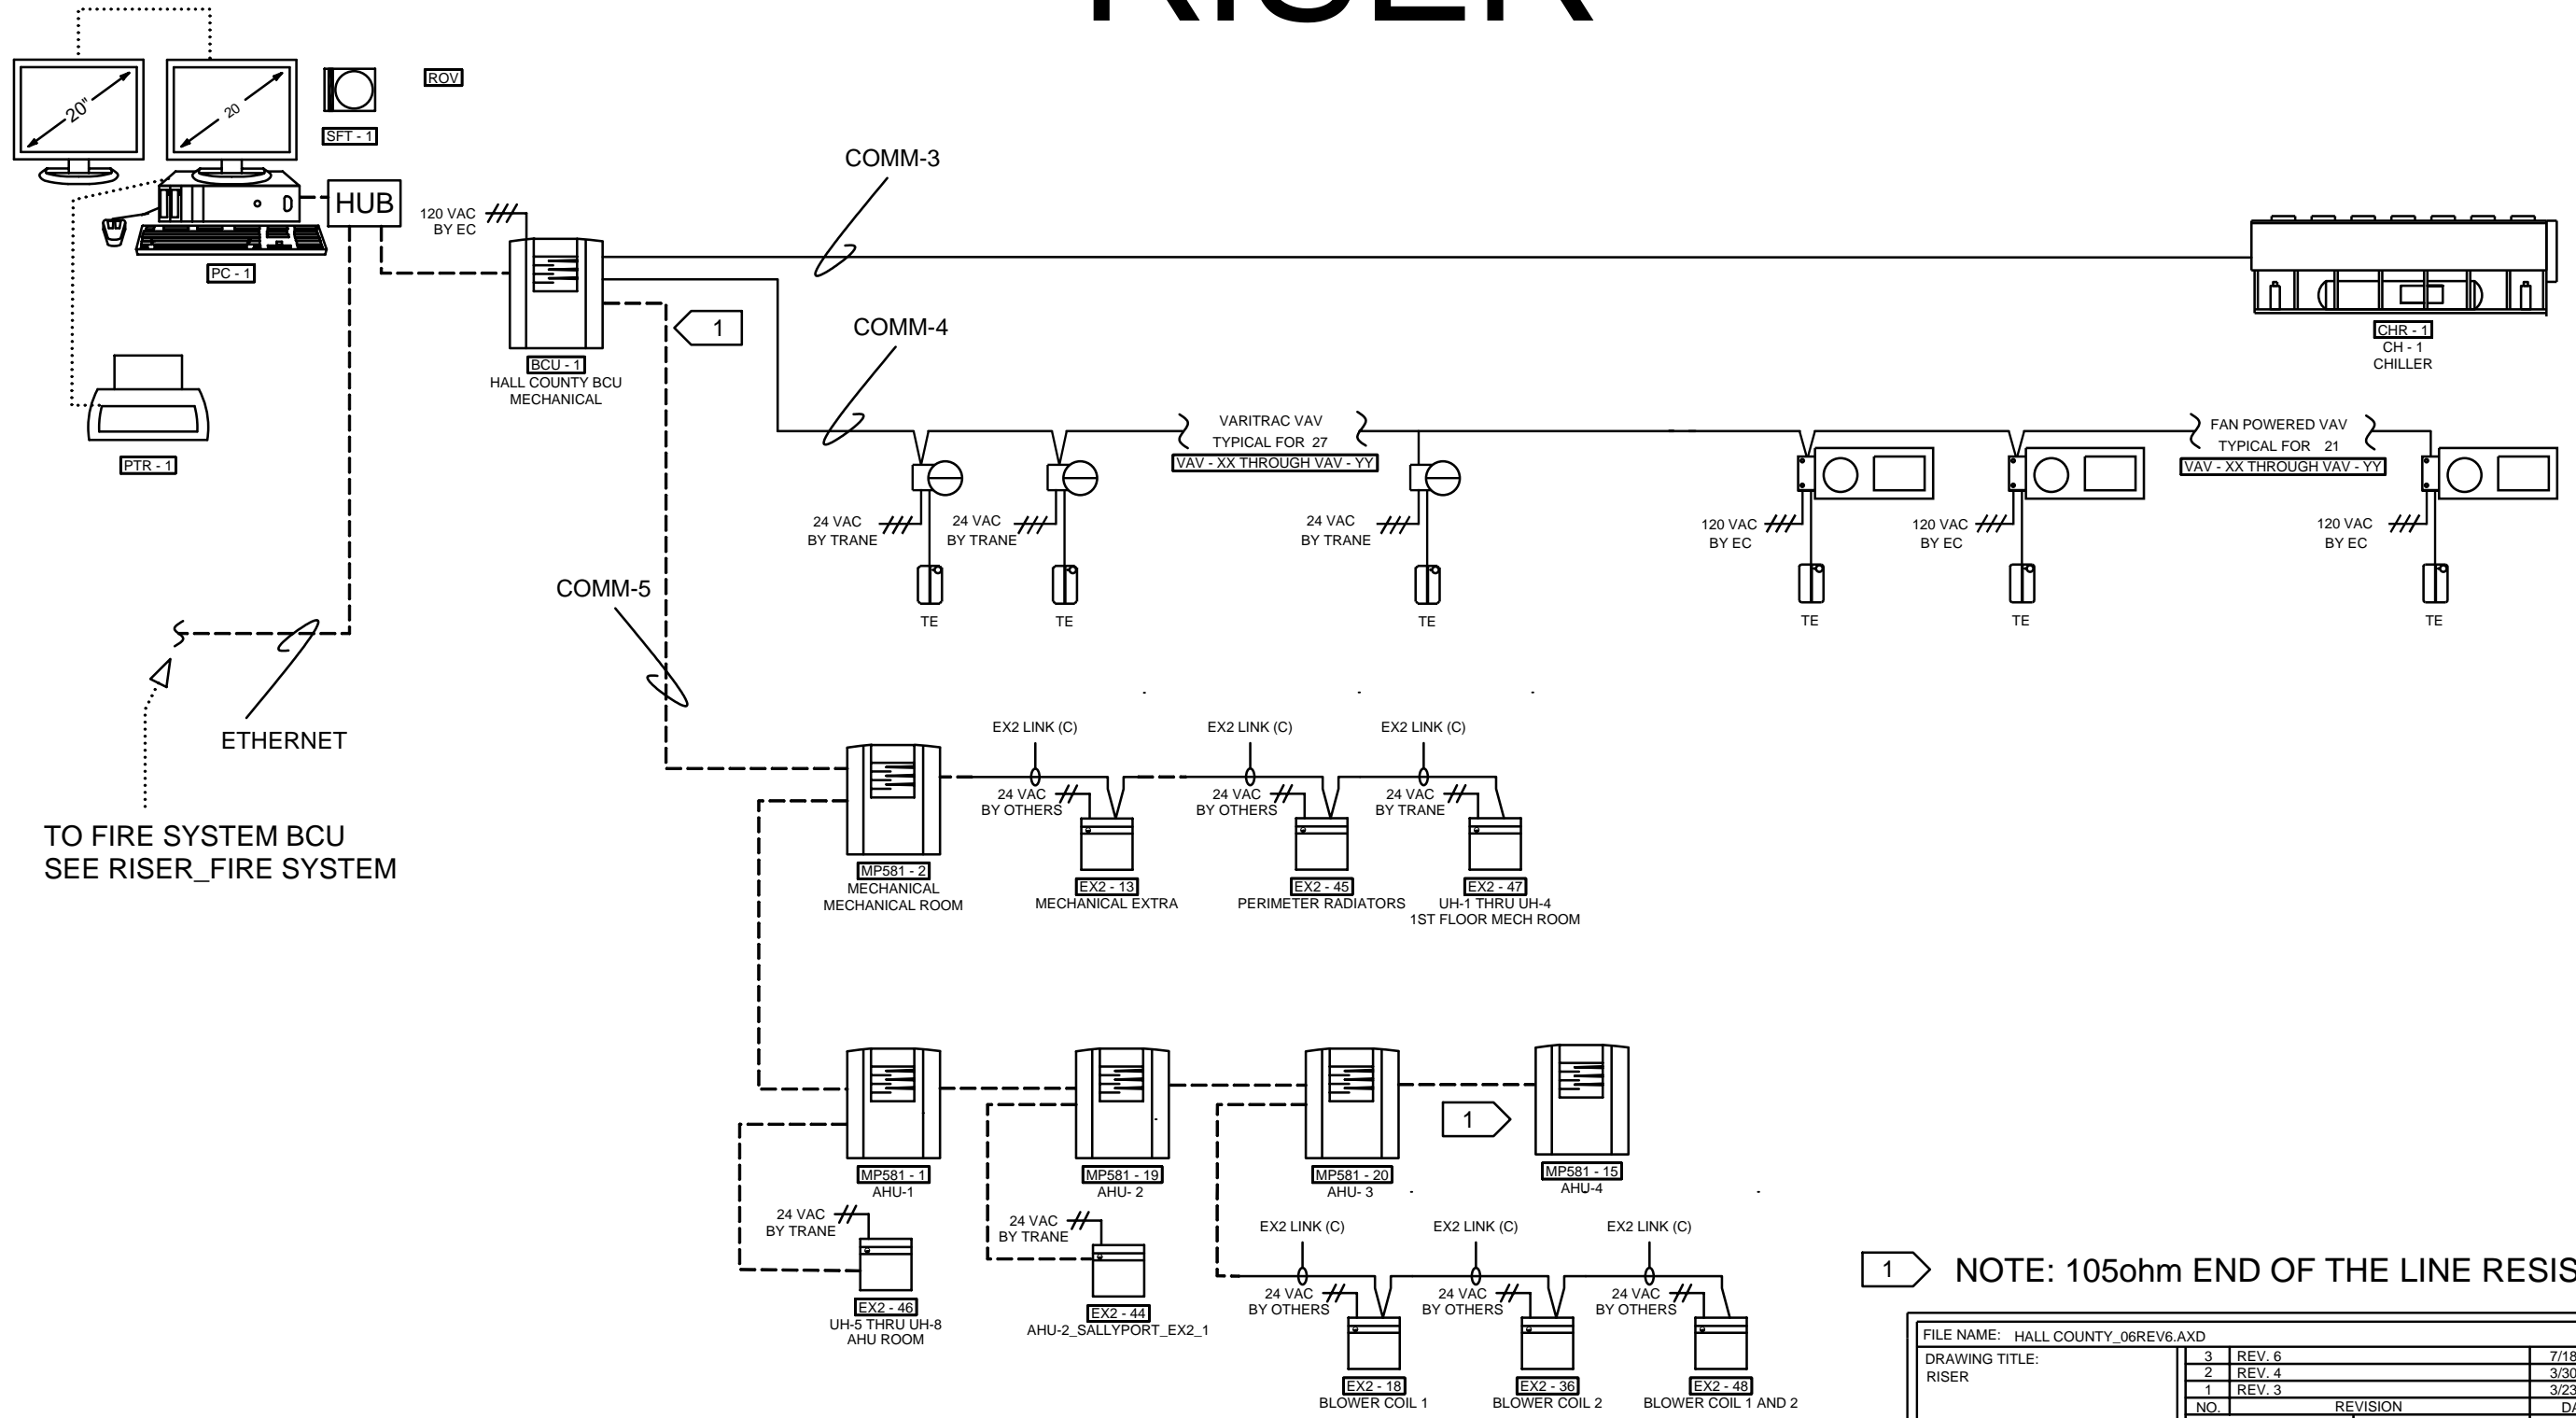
RISER

20'

20

SFT - 1

ROV

HUB

PC - 1

PTR - 1

120 VAC
BY EC

BCU - 1
HALL COUNTY BCU
MECHANICAL

1

COMM-3

COMM-4

CHR - 1
CH - 1
CHILLER

VARITRAC VAV
TYPICAL FOR 27
VAV - XX THROUGH VAV - YY

FAN POWERED VAV
TYPICAL FOR 21
VAV - XX THROUGH VAV - YY

24 VAC
BY TRANE

24 VAC
BY TRANE

24 VAC
BY TRANE

120 VAC
BY EC

120 VAC
BY EC

120 VAC
BY EC

TE

TE

TE

TE

TE

TE

COMM-5

ETHERNET

TO FIRE SYSTEM BCU
SEE RISER_FIRE SYSTEM

EX2 LINK (C)

EX2 LINK (C)

EX2 LINK (C)

24 VAC
BY OTHERS

24 VAC
BY OTHERS

24 VAC
BY TRANE

MP581 - 2
MECHANICAL
MECHANICAL ROOM

EX2 - 13
MECHANICAL EXTRA

EX2 - 45
PERIMETER RADIATORS

EX2 - 47
UH-1 THRU UH-4
1ST FLOOR MECH ROOM

MP581 - 1
AHU-1

MP581 - 19
AHU- 2

MP581 - 20
AHU- 3

1

MP581 - 15
AHU-4

24 VAC
BY TRANE

24 VAC
BY TRANE

EX2 - 46
UH-5 THRU UH-8
AHU ROOM

EX2 - 44
AHU-2_SALLYPORT_EX2_1

EX2 LINK (C)

EX2 LINK (C)

EX2 LINK (C)

24 VAC
BY OTHERS

24 VAC
BY OTHERS

24 VAC
BY OTHERS

EX2 - 18
BLOWER COIL 1

EX2 - 36
BLOWER COIL 2

EX2 - 48
BLOWER COIL 1 AND 2

1 NOTE: 105ohm END OF THE LINE RESIS

FILE NAME: HALL COUNTY_06REV6.AXD

DRAWING TITLE:
RISER

| NO. | REVISION | D/ |
|---|---|---|
| 3 | REV. 6 | 7/18 |
| 2 | REV. 4 | 3/30 |
| 1 | REV. 3 | 3/23 |